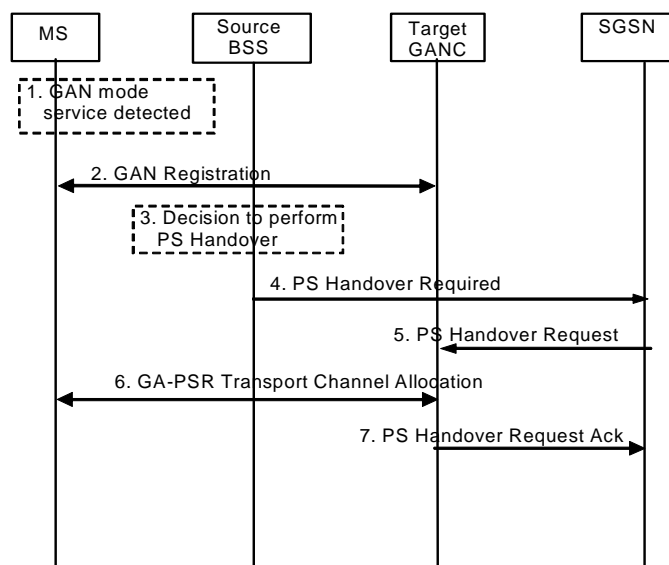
MS

Source BSS

Target GANC

SGSN

1. GAN mode service detected

2. GAN Registration

3. Decision to perform PS Handover

4. PS Handover Required

5. PS Handover Request

6. GA-PSR Transport Channel Allocation

7. PS Handover Request Ack